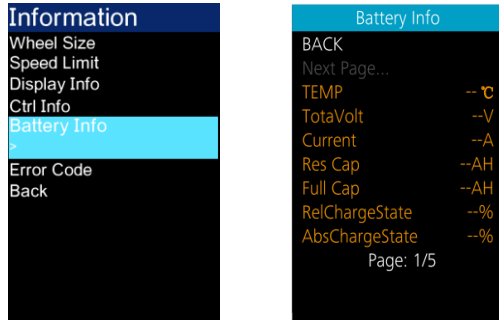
Information
Wheel Size
Speed Limit
Display Info
Ctrl Info
Battery Info
>
Error Code
Back

Battery Info
BACK
Next Page...
TEMP -- ℃
TotaVolt --V
Current --A
Res Cap --AH
Full Cap --AH
RelChargeState --%
AbsChargeState --%
Page: 1/5